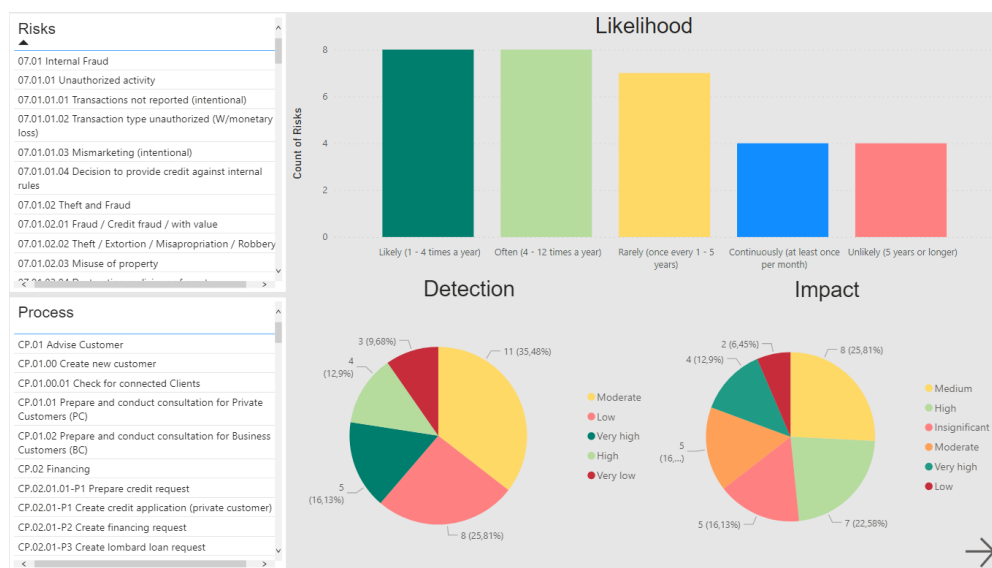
Risks

07.01 Internal Fraud
07.01.01 Unauthorized activity
07.01.01.01 Transactions not reported (intentional)
07.01.01.02 Transaction type unauthorized (W/monetary loss)
07.01.01.03 Mismarketing (intentional)
07.01.01.04 Decision to provide credit against internal rules
07.01.02 Theft and Fraud
07.01.02.01 Fraud / Credit fraud / with value
07.01.02.02 Theft / Extortion / Misappropriation / Robbery
07.01.02.03 Misuse of property
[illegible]

Process

CP.01 Advise Customer
CP.01.00 Create new customer
CP.01.00.01 Check for connected Clients
CP.01.01 Prepare and conduct consultation for Private Customers (PC)
CP.01.02 Prepare and conduct consultation for Business Customers (BC)
CP.02 Financing
CP.02.01-P1 Prepare credit request
CP.02.01-P2 Create credit application (private customer)
CP.02.01-P2 Create financing request
CP.02.01-P3 Create lombard loan request

Likelihood

Count of Risks
0
2
4
6
8
Likely (1 - 4 times a year)
Often (4 - 12 times a year)
Rarely (once every 1 - 5 years)
Continuously (at least once per month)
Unlikely (5 years or longer)

Detection

3 (9,68%)
11 (35,48%)
4 (12,9%)
5 (16,13%)
8 (25,81%)
Moderate
Low
Very high
High
Very low

Impact

2 (6,45%)
8 (25,81%)
4 (12,9%)
5 (16,...)
5 (16,13%)
7 (22,58%)
Medium
High
Insignificant
Moderate
Very high
Low